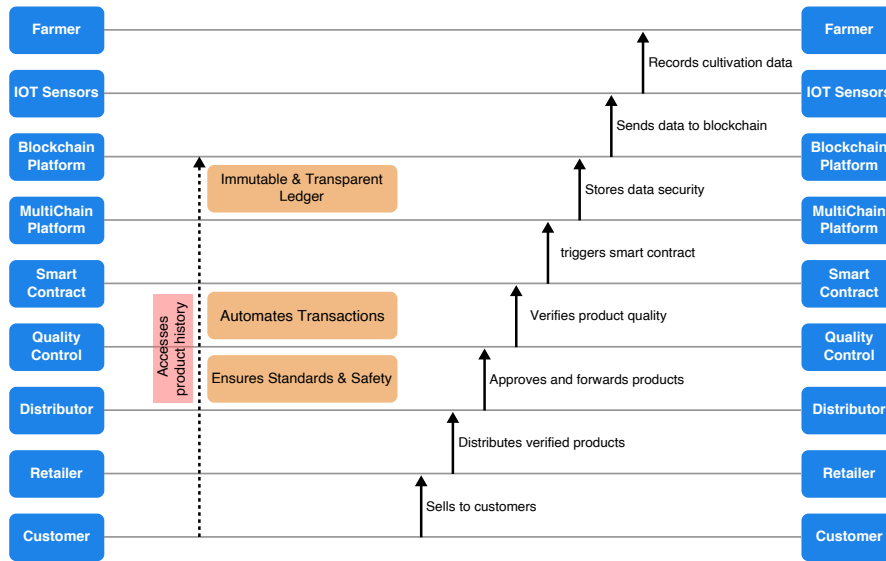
Farmer
IOT Sensors
Blockchain Platform
MultiChain Platform
Smart Contract
Quality Control
Distributor
Retailer
Customer

Accesses product history

Immutable & Transparent Ledger
Automates Transactions
Ensures Standards & Safety

Records cultivation data
Sends data to blockchain
Stores data security
triggers smart contract
Verifies product quality
Approves and forwards products
Distributes verified products
Sells to customers

Farmer
IOT Sensors
Blockchain Platform
MultiChain Platform
Smart Contract
Quality Control
Distributor
Retailer
Customer